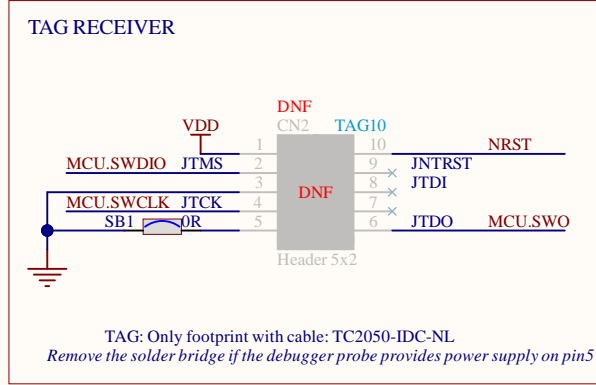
TAG RECEIVER

DNF
VDD CN2 TAG10
1 10 NRST
MCU.SWDIO JTMS 2 9 JNTRST
3 8 JTDI
MCU.SWCLK JTCK 4 DNF 7
SB1 0R 5 6 JTDO MCU.SWO
Header 5x2

TAG: Only footprint with cable: TC2050-IDC-NL
Remove the solder bridge if the debugger probe provides power supply on pin5